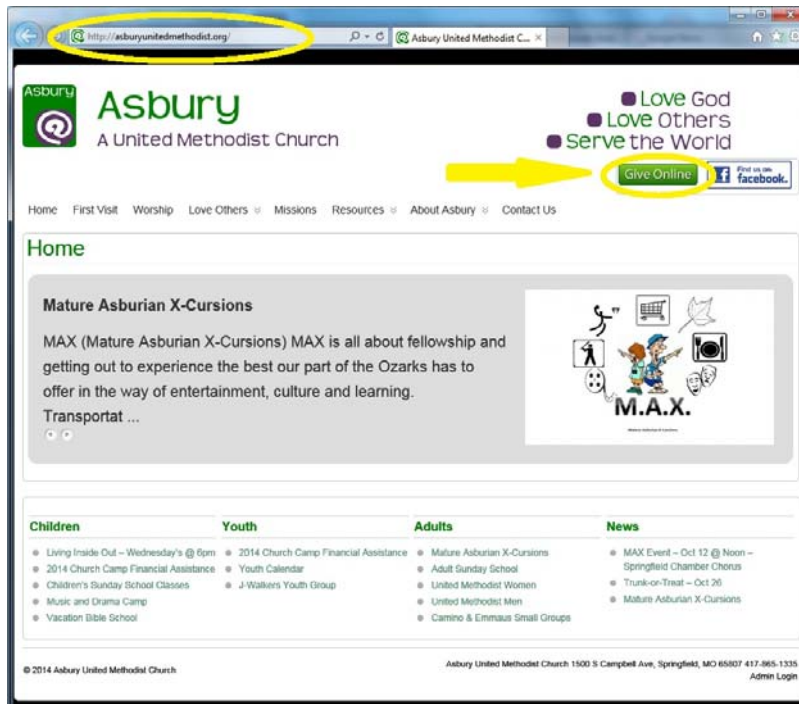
http://asburyunitedmethodist.org/

Asbury United Methodist C...

Asbury

Asbury
A United Methodist Church

Love God
Love Others
Serve the World

Give Online

Find us on facebook.

Home First Visit Worship Love Others Missions Resources About Asbury Contact Us

Home

Mature Asburian X-Cursions

MAX (Mature Asburian X-Cursions) MAX is all about fellowship and getting out to experience the best our part of the Ozarks has to offer in the way of entertainment, culture and learning. Transportat ...

M.A.X.

Mature Asburian X-Cursions

Children
Living Inside Out – Wednesday's @ 6pm
2014 Church Camp Financial Assistance
Children's Sunday School Classes
Music and Drama Camp
Vacation Bible School

Youth
2014 Church Camp Financial Assistance
Youth Calendar
J-Walkers Youth Group

Adults
Mature Asburian X-Cursions
Adult Sunday School
United Methodist Women
United Methodist Men
Camino & Emmaus Small Groups

News
MAX Event – Oct 12 @ Noon – Springfield Chamber Chorus
Trunk-or-Treat – Oct 26
Mature Asburian X-Cursions

© 2014 Asbury United Methodist Church

Asbury United Methodist Church 1500 S Campbell Ave, Springfield, MO 65807 417-865-1335
Admin Login